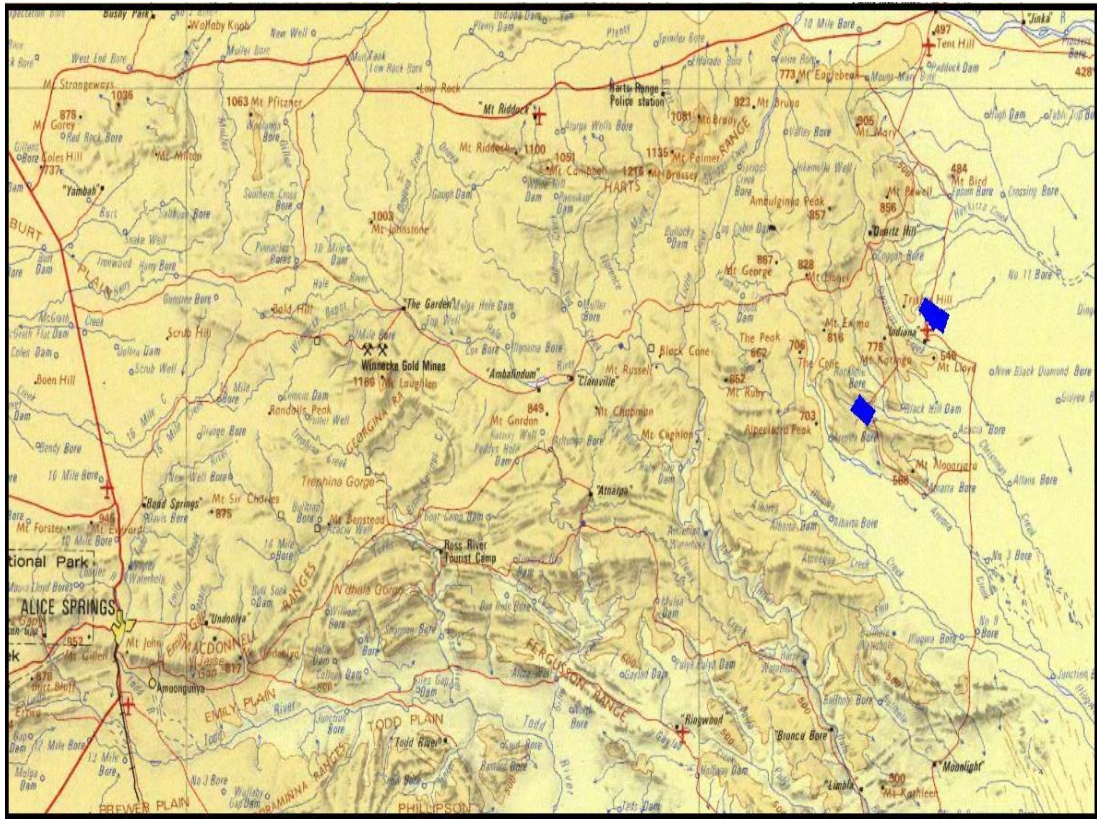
Bushy Park
Wallaby Knob
New Well
10 Mile Bore
497
Tent Hill
"Jinka"
West End Bore
Mt Strangeways
1036
Low Rock Bore
Low Rock
"Mt Riddock"
Harts Range Police station
923 Mt Brady
773 Mt Eaglebeak
905 Mt Mary
428
875
Mt Corey
Red Rock Bore
1063 Mt Pfitzner
Mt Riddock
1100
1081 Mt Brady
1051 Mt Campbell
1216 Mt Brassey
1135 Mt Palmer
HARTS RANGE
Coles Hill
Mt Milton
"Yambah"
Southern Cross Bore
484
Mt Bird
856
Mt Powell
Ambalgunya Peak
857
Crossing Bore
Dimitz Hill
BURT
PLAIN
Snake Well
1003
Mt Johnstone
Ironwood Bore
867
Mt George
828
Mt Lionel
No 11 Bore
"The Garden"
Trap Hill
Scrub Hill
Bald Hill
Winnecke Gold Mines
1166 Mt Laughlen
"Indiana"
Mt Emma
816
776
Mt Kotenga
Black Cone
The Peak
662
706
The Cone
540
Mt Lloyd
Coles Dam
Scrub Well
"Ambalindum"
"Claraville"
Mt Russell
New Black Diamond Bore
Boen Hill
Mt Ruby
652
Rondalls Peak
849
Mt Gordon
Mt Chapman
703
Alperinta Peak
Black Hill Dam
GEORGINA RA
Mt Cacklon
Acacia Bore
Sandy Bore
16 Mile Bore
Trephina Gorge
"Atnarpa"
Mt Nookerin
586
Atartia Bore
Altuna Bore
Bond Springs
946
Mt Sir Charles
875
Mt Forster
Mt Benstead
Ross River Tourist Camp
tional Park
ALICE SPRINGS
"Undoolya"
N'dhala Gorge
RANGES
MACDONNELL
852
Mt Gillen
Mt John
817
Amoonguna
FERGUSON RANGE
678
EMILY PLAIN
TODD PLAIN
"Todd River"
"Ringwood"
"Bronco Bore"
"Limbla"
"Moonlight"
500
Mt Kathleen
RAMINNA RANGES
BREWER PLAIN
PHILLIPSON